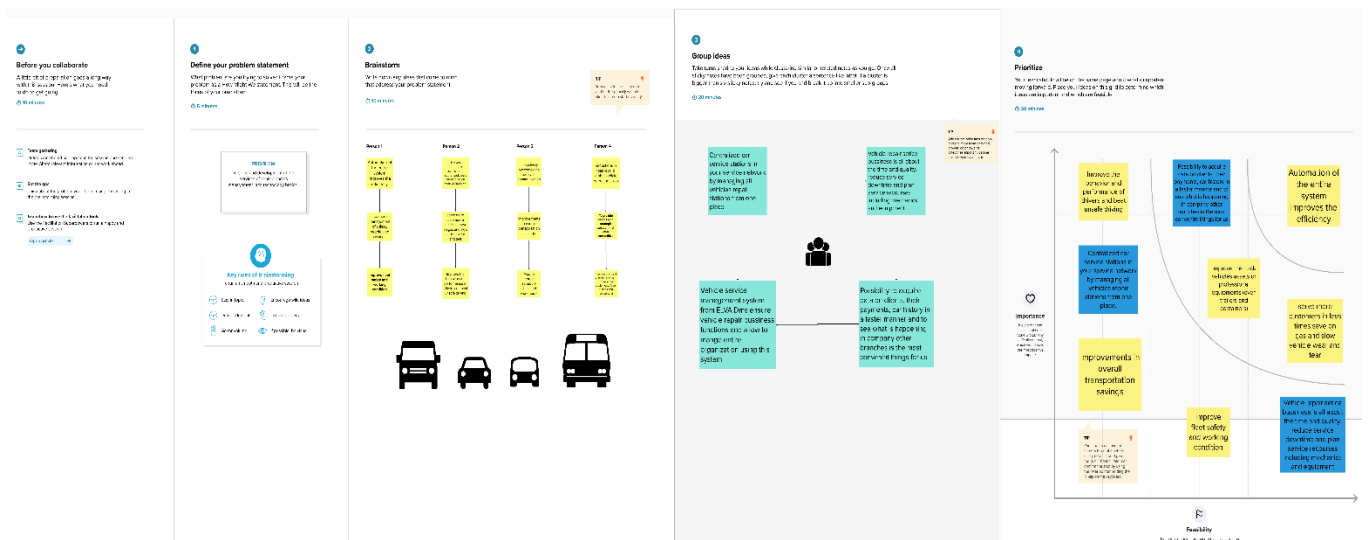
Before you collaborate

A little bit of preparation goes a long way with this session. Here's what you need to do to get going.

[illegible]

Team gathering

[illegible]

Set the goal

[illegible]

Learn how to use the facilitation tools

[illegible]

Define your problem statement

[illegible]

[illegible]

PROBLEM

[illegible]

Key rules of brainstorming

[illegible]

Brainstorm

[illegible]

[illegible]

Person 1

Person 2

Person 3

Person 4

Group ideas

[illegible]

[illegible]

Centralized car service stations in your service network by managing all vehicles repair stations from one place.

Vehicle repair service business is all about the time and quality, reduce service downtime and plan service resources including mechanics and equipment

Vehicle service management system from ELVA Dens ensure vehicle repair business functions and a way to manage entire organization using this system

Possibility to acquire car location of their payments, car history in a faster manner and to see what's happening in company other branches is the most convenient things for us

Prioritize

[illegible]

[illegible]

Improve the behavior and performance of drivers and boost unsafe driving

Possibility to acquire cars location, their payments, car history in a faster manner and to see what's happening in company other branches is the most convenient things for us

Automation of the entire system improves the efficiency

Centralized car service stations in your service network by managing all vehicles repair stations from one place.

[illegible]

Save more customers in less times save on gas and slow vehicle wear and tear

Improvements in overall transportation savings

Importance

Improve fleet safety and working condition

Vehicle repair service business is all about the time and quality, reduce service downtime and plan service resources including mechanics and equipment

Feasibility